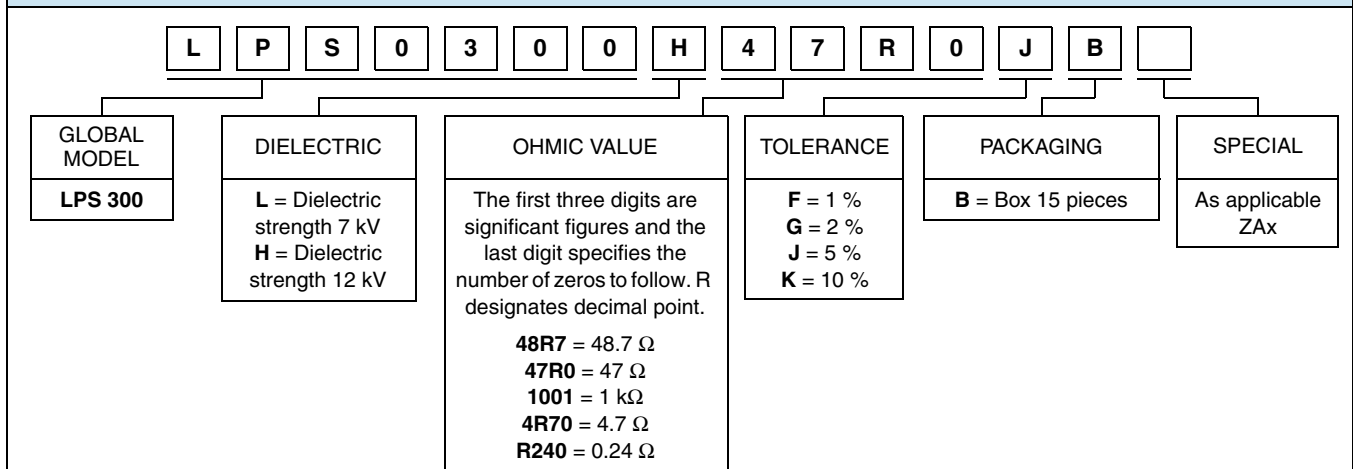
L P S 0 3 0 0 H 4 7 R 0 J B

GLOBAL MODEL

LPS 300

DIELECTRIC

L = Dielectric strength 7 kV
H = Dielectric strength 12 kV

OHMIC VALUE

The first three digits are significant figures and the last digit specifies the number of zeros to follow. R designates decimal point.

48R7 = 48.7 Ω
47R0 = 47 Ω
1001 = 1 kΩ
4R70 = 4.7 Ω
R240 = 0.24 Ω

TOLERANCE

F = 1 %
G = 2 %
J = 5 %
K = 10 %

PACKAGING

B = Box 15 pieces

SPECIAL

As applicable ZAx